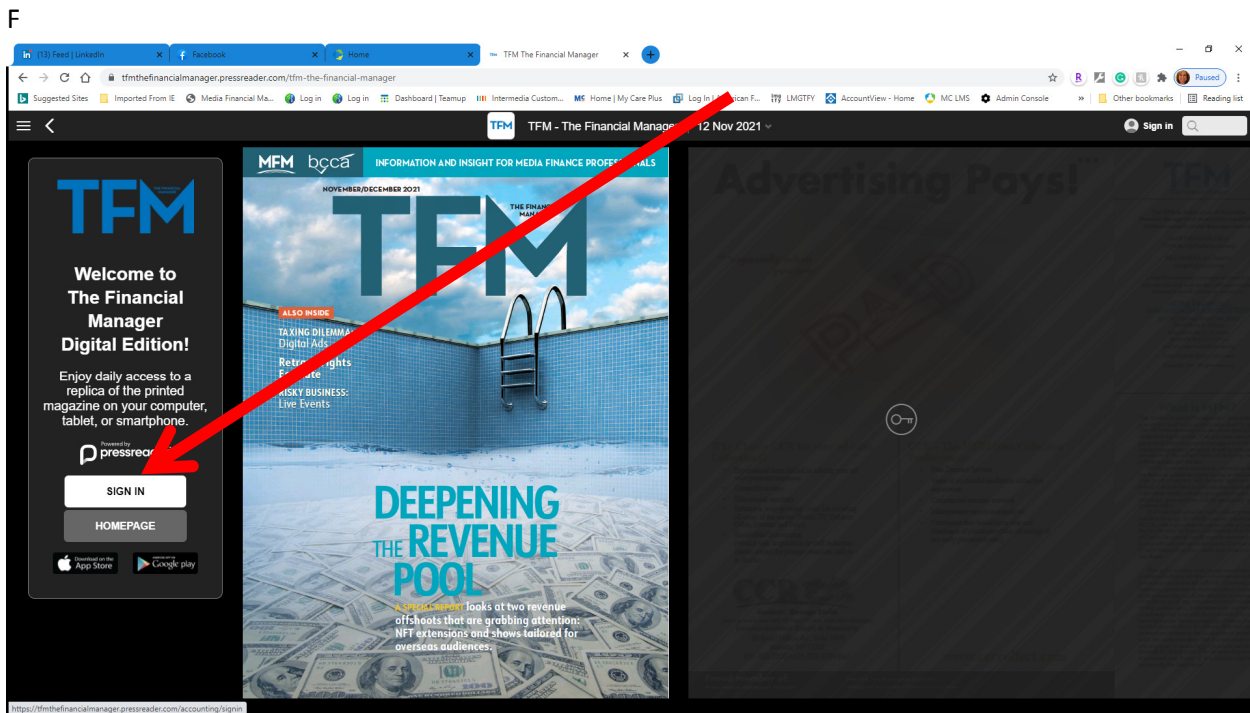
F

(13) Feed | LinkedIn
Facebook
Home
TFM The Financial Manager

tfmthefinancialmanager.pressreader.com/tfm-the-financial-manager

Paused

Suggested Sites | Imported From IE | Media Financial Ma... | Log in | Log in | Dashboard | Teamup | Intermedia Custom... | Home | My Care Plus | Log In | A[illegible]ican F... | LMGTFY | AccountView - Home | MC LMS | Admin Console | » | Other bookmarks | Reading list

TFM - The Financial Manag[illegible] 12 Nov 2021

Sign in

TFM

Welcome to The Financial Manager Digital Edition!

Enjoy daily access to a replica of the printed magazine on your computer, tablet, or smartphone.

Powered by pressrea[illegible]

SIGN IN

HOMEPAGE

Download on the App Store

Google play

MFM bcca INFORMATION AND INSIGHT FOR MEDIA FINANCE PROFE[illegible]ALS

NOVEMBER/DECEMBER 2021

TFM

THE FINAN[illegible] MANA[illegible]

ALSO INSIDE

TAXING DILEMMA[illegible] Digital Ads

Retro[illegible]ghts F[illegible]ute

RISKY BUSINESS: Live Events

DEEPENING THE REVENUE POOL

A SPECIAL REPORT looks at two revenue offshoots that are grabbing attention: NFT extensions and shows tailored for overseas audiences.

Advertising Pays!

TFM

https://tfmthefinancialmanager.pressreader.com/accounting/signin